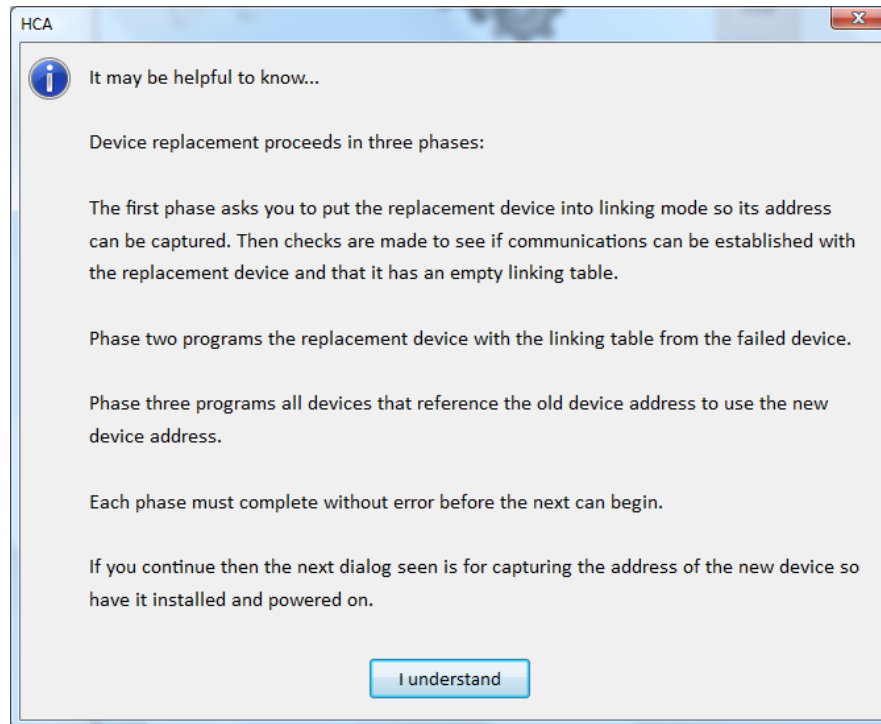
HCA

It may be helpful to know...

Device replacement proceeds in three phases:

The first phase asks you to put the replacement device into linking mode so its address can be captured. Then checks are made to see if communications can be established with the replacement device and that it has an empty linking table.

Phase two programs the replacement device with the linking table from the failed device.

Phase three programs all devices that reference the old device address to use the new device address.

Each phase must complete without error before the next can begin.

If you continue then the next dialog seen is for capturing the address of the new device so have it installed and powered on.

I understand